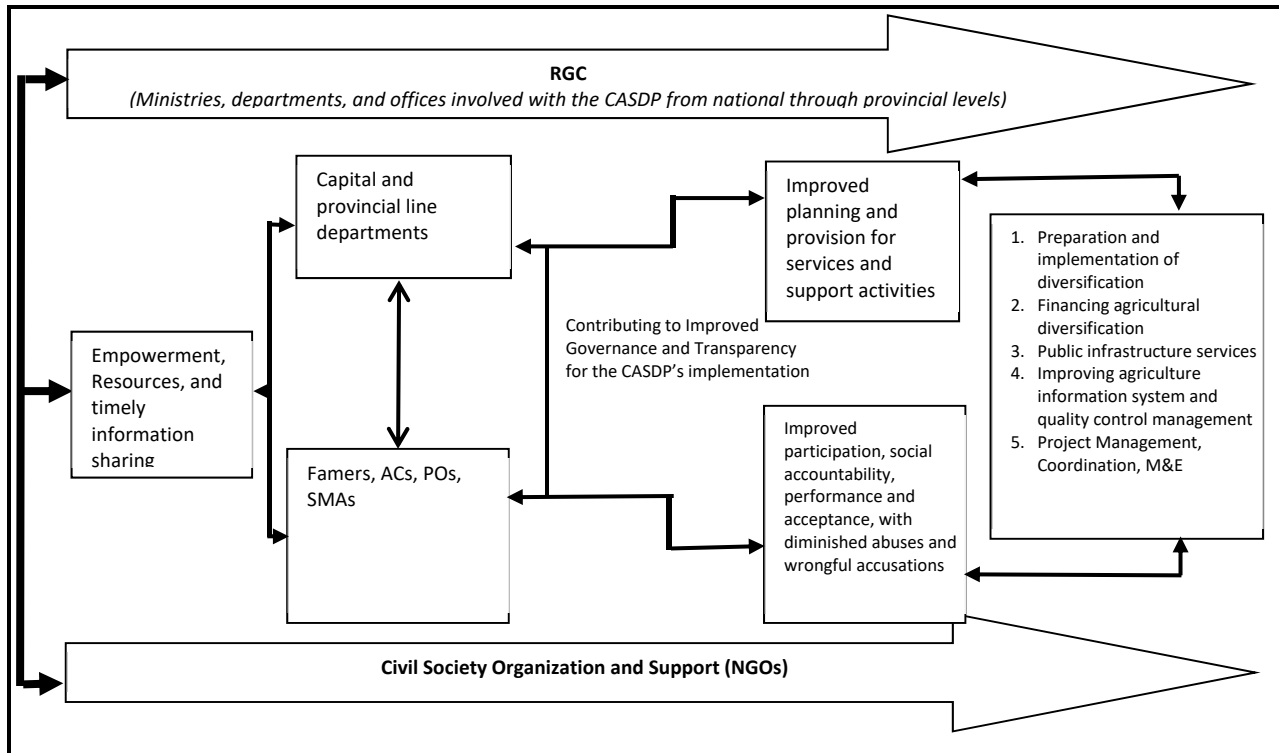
RGC
(Ministries, departments, and offices involved with the CASDP from national through provincial levels)

Capital and provincial line departments

Improved planning and provision for services and support activities

1. Preparation and implementation of diversification
2. Financing agricultural diversification
3. Public infrastructure services
4. Improving agriculture information system and quality control management
5. Project Management, Coordination, M&E

Contributing to Improved Governance and Transparency for the CASDP's implementation

Empowerment, Resources, and timely information sharing

Famers, ACs, POs, SMAs

Improved participation, social accountability, performance and acceptance, with diminished abuses and wrongful accusations

Civil Society Organization and Support (NGOs)